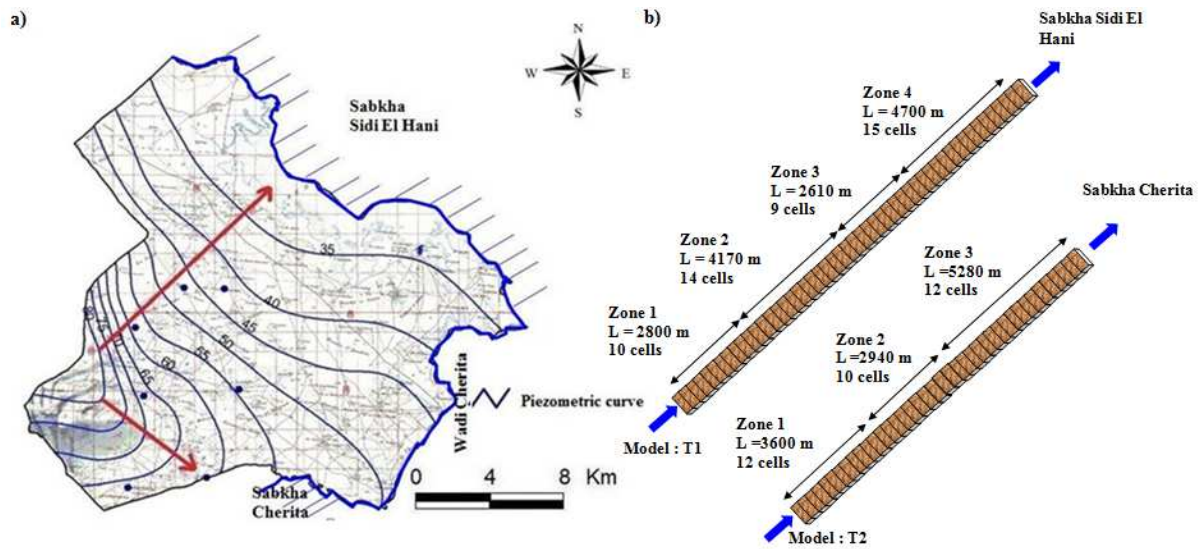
a)

N
W E
S

Sabkha Sidi El Hani

35
40
45
50
55
60
65
75
80

Wadi Cherita

Piezometric curve

0 4 8 Km

Sabkha Cherita

b)

Sabkha Sidi El Hani

Zone 4
L = 4700 m
15 cells

Zone 3
L = 2610 m
9 cells

Zone 2
L = 4170 m
14 cells

Zone 1
L = 2800 m
10 cells

Model : T1

Sabkha Cherita

Zone 3
L =5280 m
12 cells

Zone 2
L =2940 m
10 cells

Zone 1
L =3600 m
12 cells

Model : T2